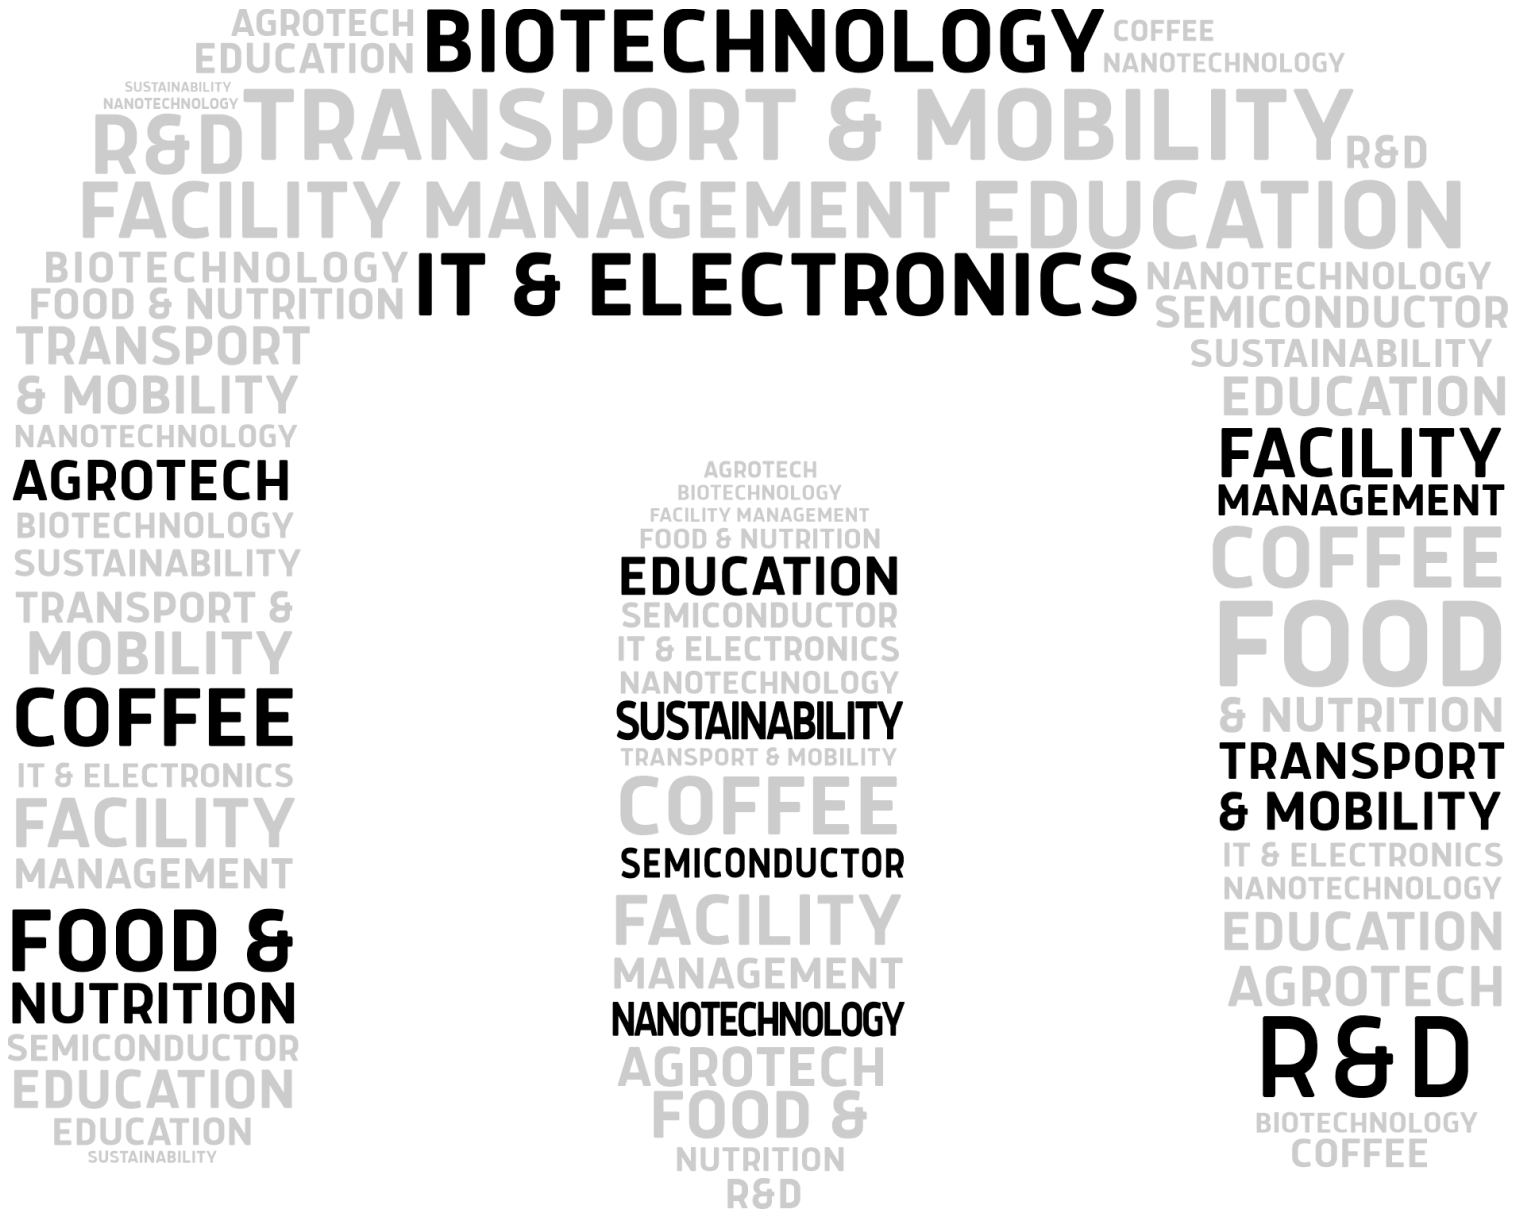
AGROTECH
EDUCATION
BIOTECHNOLOGY
COFFEE
NANOTECHNOLOGY
SUSTAINABILITY
NANOTECHNOLOGY
R&D TRANSPORT & MOBILITY R&D
FACILITY MANAGEMENT EDUCATION
BIOTECHNOLOGY
FOOD & NUTRITION
IT & ELECTRONICS
NANOTECHNOLOGY
SEMICONDUCTOR
SUSTAINABILITY
EDUCATION

TRANSPORT & MOBILITY
NANOTECHNOLOGY
AGROTECH
BIOTECHNOLOGY
SUSTAINABILITY
TRANSPORT & MOBILITY
COFFEE
IT & ELECTRONICS
FACILITY MANAGEMENT
FOOD & NUTRITION
SEMICONDUCTOR
EDUCATION
EDUCATION
SUSTAINABILITY

AGROTECH
BIOTECHNOLOGY
FACILITY MANAGEMENT
FOOD & NUTRITION
EDUCATION
SEMICONDUCTOR
IT & ELECTRONICS
NANOTECHNOLOGY
SUSTAINABILITY
TRANSPORT & MOBILITY
COFFEE
SEMICONDUCTOR
FACILITY MANAGEMENT
NANOTECHNOLOGY
AGROTECH
FOOD & NUTRITION
R&D

FACILITY MANAGEMENT
COFFEE
FOOD & NUTRITION
TRANSPORT & MOBILITY
IT & ELECTRONICS
NANOTECHNOLOGY
EDUCATION
AGROTECH
R&D
BIOTECHNOLOGY
COFFEE